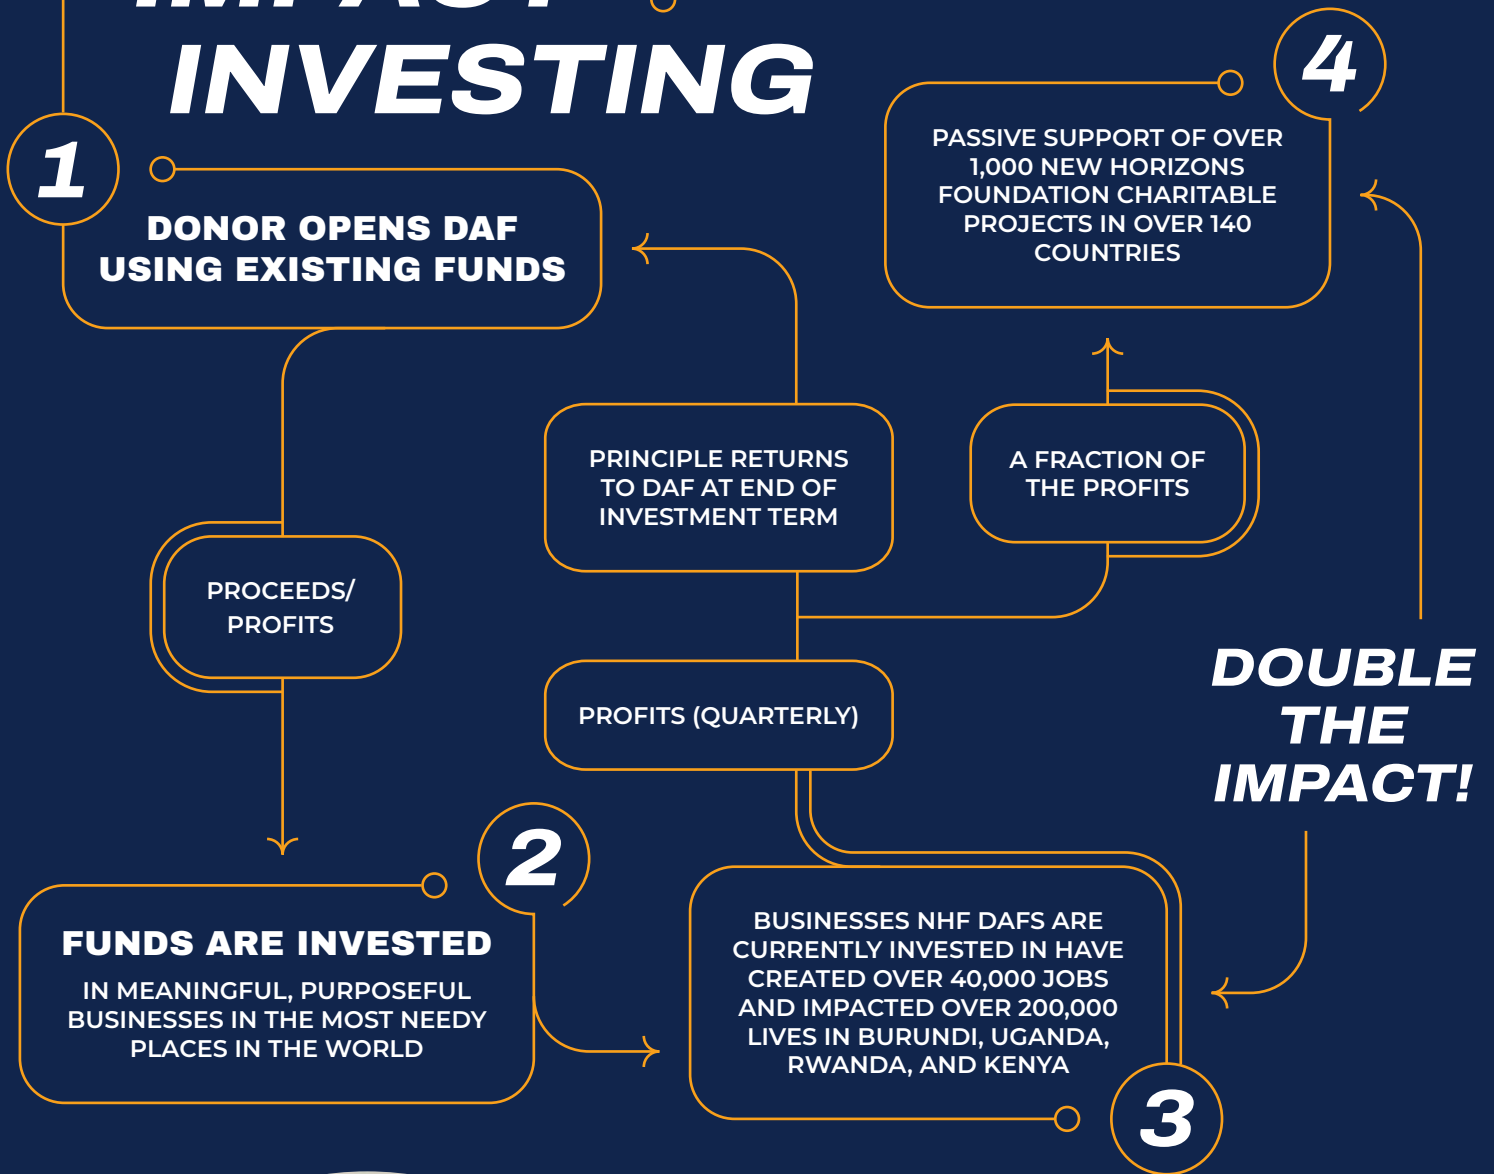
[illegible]
INVESTING

1

DONOR OPENS DAF USING EXISTING FUNDS

4

PASSIVE SUPPORT OF OVER 1,000 NEW HORIZONS FOUNDATION CHARITABLE PROJECTS IN OVER 140 COUNTRIES

PRINCIPLE RETURNS TO DAF AT END OF INVESTMENT TERM

A FRACTION OF THE PROFITS

PROCEEDS/ PROFITS

PROFITS (QUARTERLY)

DOUBLE THE IMPACT!

2

FUNDS ARE INVESTED

IN MEANINGFUL, PURPOSEFUL BUSINESSES IN THE MOST NEEDY PLACES IN THE WORLD

BUSINESSES NHF DAFS ARE CURRENTLY INVESTED IN HAVE CREATED OVER 40,000 JOBS AND IMPACTED OVER 200,000 LIVES IN BURUNDI, UGANDA, RWANDA, AND KENYA

3